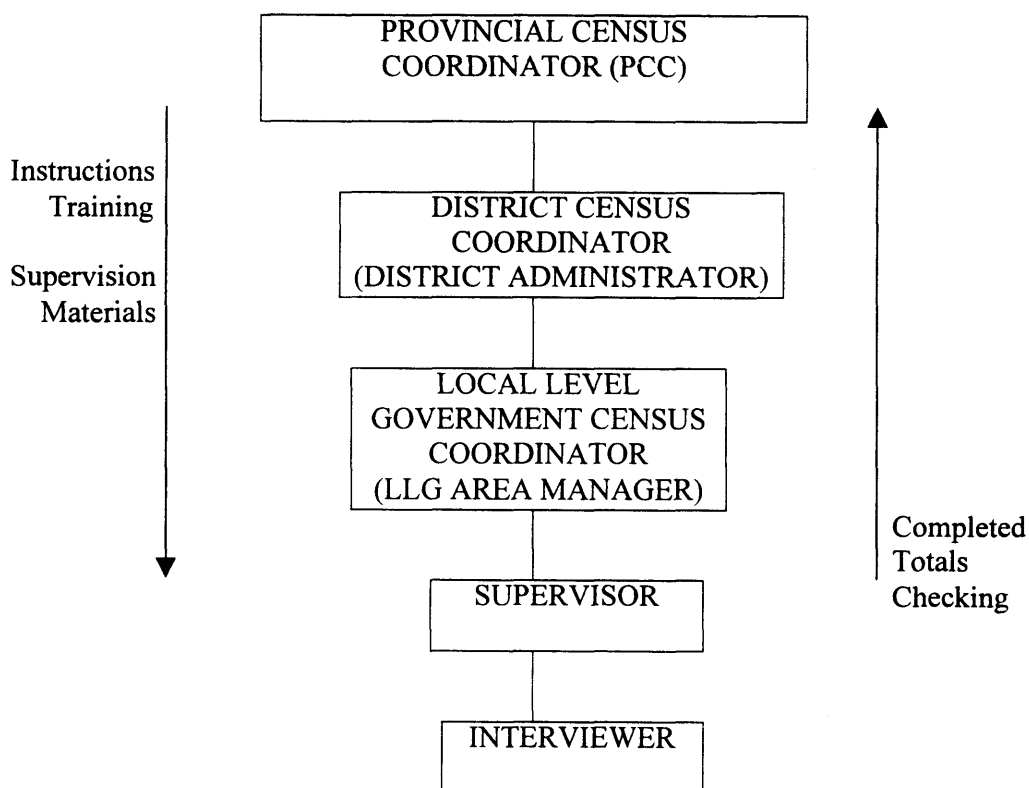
PROVINCIAL CENSUS COORDINATOR (PCC)

Instructions
Training

Supervision
Materials

DISTRICT CENSUS COORDINATOR (DISTRICT ADMINISTRATOR)

LOCAL LEVEL GOVERNMENT CENSUS COORDINATOR (LLG AREA MANAGER)

Completed
Totals
Checking

SUPERVISOR

INTERVIEWER